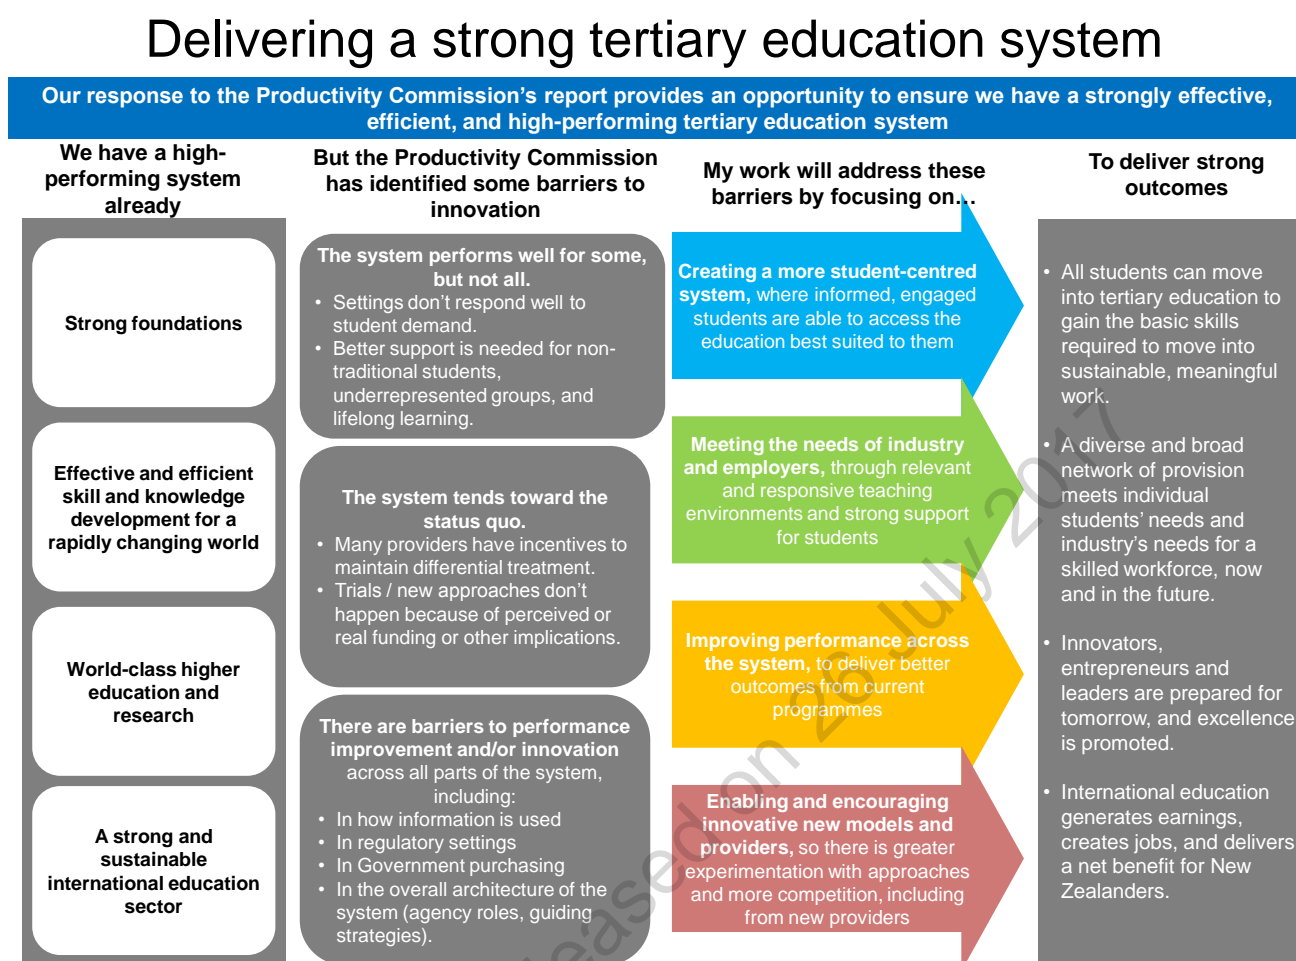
Delivering a strong tertiary education system

Our response to the Productivity Commission's report provides an opportunity to ensure we have a strongly effective, efficient, and high-performing tertiary education system

We have a high-performing system already

Strong foundations

Effective and efficient skill and knowledge development for a rapidly changing world

World-class higher education and research

A strong and sustainable international education sector

But the Productivity Commission has identified some barriers to innovation

The system performs well for some, but not all.
• Settings don't respond well to student demand.
• Better support is needed for non-traditional students, underrepresented groups, and lifelong learning.

The system tends toward the status quo.
• Many providers have incentives to maintain differential treatment.
• Trials / new approaches don't happen because of perceived or real funding or other implications.

There are barriers to performance improvement and/or innovation across all parts of the system, including:
• In how information is used
• In regulatory settings
• In Government purchasing
• In the overall architecture of the system (agency roles, guiding strategies).

My work will address these barriers by focusing on...

Creating a more student-centred system, where informed, engaged students are able to access the education best suited to them

Meeting the needs of industry and employers, through relevant and responsive teaching environments and strong support for students

Improving performance across the system, to deliver better outcomes from current programmes

Enabling and encouraging innovative new models and providers, so there is greater experimentation with approaches and more competition, including from new providers

To deliver strong outcomes

• All students can move into tertiary education to gain the basic skills required to move into sustainable, meaningful work.

• A diverse and broad network of provision meets individual students' needs and industry's needs for a skilled workforce, now and in the future.

• Innovators, entrepreneurs and leaders are prepared for tomorrow, and excellence is promoted.

• International education generates earnings, creates jobs, and delivers a net benefit for New Zealanders.

Released on 26 July 2017